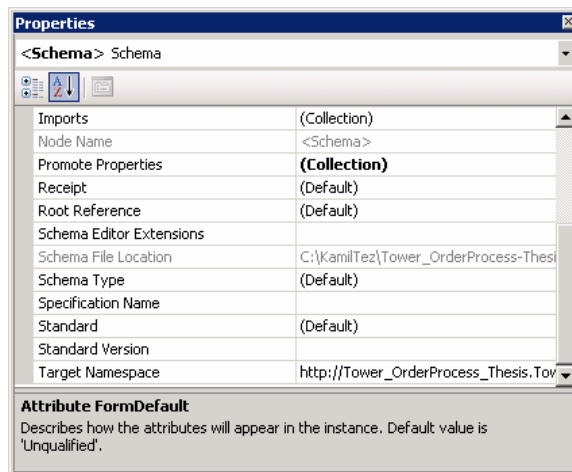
Properties

<Schema> Schema

| | |
|---|---|
| Imports | (Collection) |
| Node Name | <Schema> |
| Promote Properties | (Collection) |
| Receipt | (Default) |
| Root Reference | (Default) |
| Schema Editor Extensions | |
| Schema File Location | C:\KamilTez\Tower_OrderProcess-Thesi |
| Schema Type | (Default) |
| Specification Name | |
| Standard | (Default) |
| Standard Version | |
| Target Namespace | http://Tower_OrderProcess_Thesis.Tov |

Attribute FormDefault

Describes how the attributes will appear in the instance. Default value is 'Unqualified'.